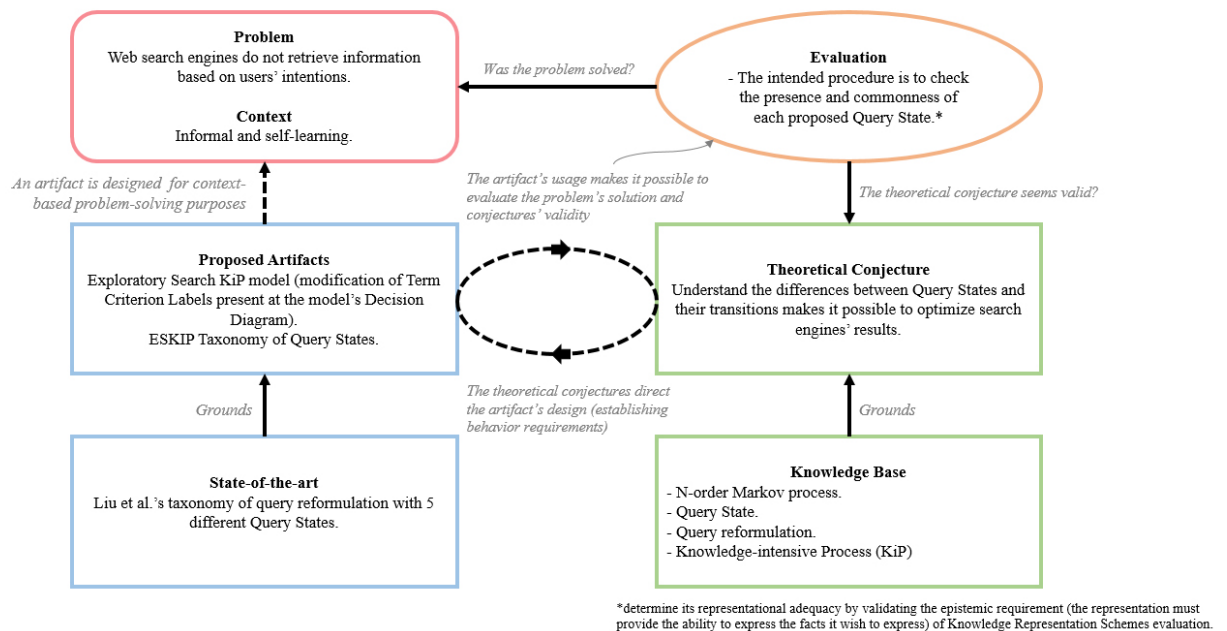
**Problem**
Web search engines do not retrieve information based on users' intentions.

**Context**
Informal and self-learning.

*Was the problem solved?*

**Evaluation**
- The intended procedure is to check the presence and commonness of each proposed Query State.*

*An artifact is designed for context-based problem-solving purposes*

*The artifact's usage makes it possible to evaluate the problem's solution and conjectures' validity*

*The theoretical conjecture seems valid?*

**Proposed Artifacts**
Exploratory Search KiP model (modification of Term Criterion Labels present at the model's Decision Diagram).
ESKIP Taxonomy of Query States.

**Theoretical Conjecture**
Understand the differences between Query States and their transitions makes it possible to optimize search engines' results.

*The theoretical conjectures direct the artifact's design (establishing behavior requirements)*

*Grounds*

*Grounds*

**State-of-the-art**
Liu et al.'s taxonomy of query reformulation with 5 different Query States.

**Knowledge Base**
- N-order Markov process.
- Query State.
- Query reformulation.
- Knowledge-intensive Process (KiP)

*determine its representational adequacy by validating the epistemic requirement (the representation must provide the ability to express the facts it wish to express) of Knowledge Representation Schemes evaluation.